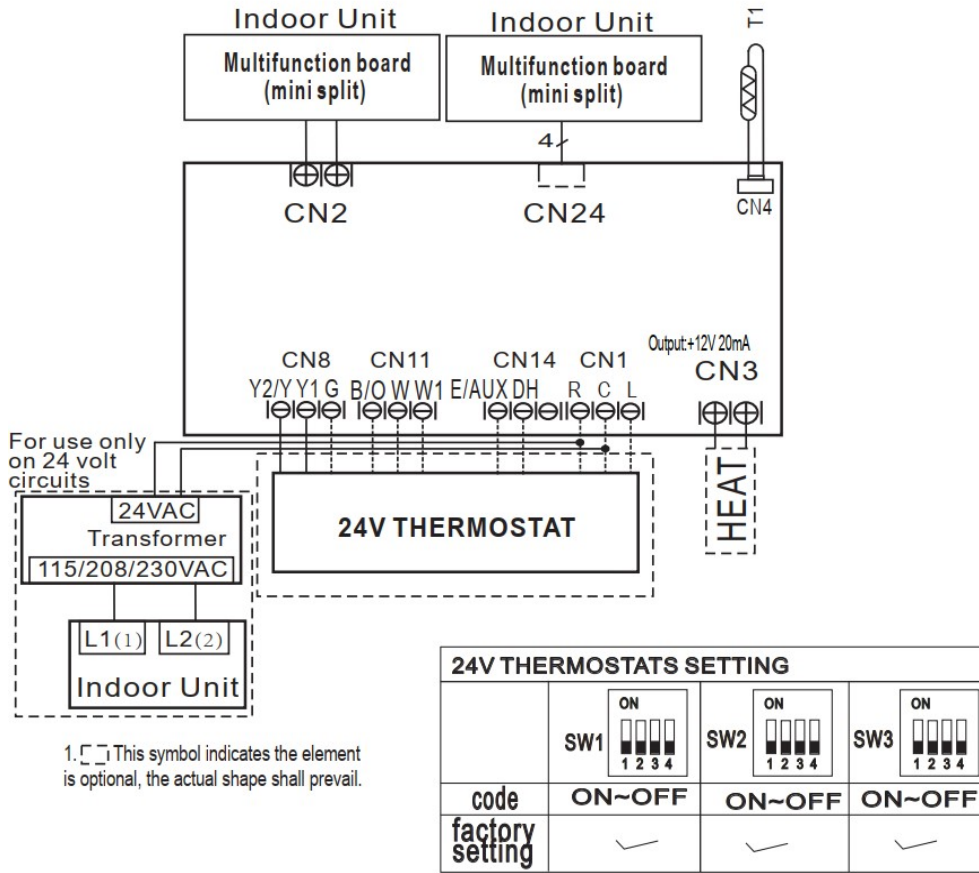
Indoor Unit
Multifunction board (mini split)

Indoor Unit
Multifunction board (mini split)

T1

4

CN2
CN24
CN4

Output:+12V 20mA
CN8 CN11 CN14 CN1 CN3
Y2/Y Y1 G B/O W W1 E/AUX DH R C L

For use only on 24 volt circuits

24VAC
Transformer
115/208/230VAC

L1(1) L2(2)
Indoor Unit

24V THERMOSTAT

HEAT

1. [ ] This symbol indicates the element is optional, the actual shape shall prevail.

24V THERMOSTATS SETTING

| | SW1 ON 1 2 3 4 | SW2 ON 1 2 3 4 | SW3 ON 1 2 3 4 |
|---|---|---|---|
| code | ON~OFF | ON~OFF | ON~OFF |
| factory setting | | | |